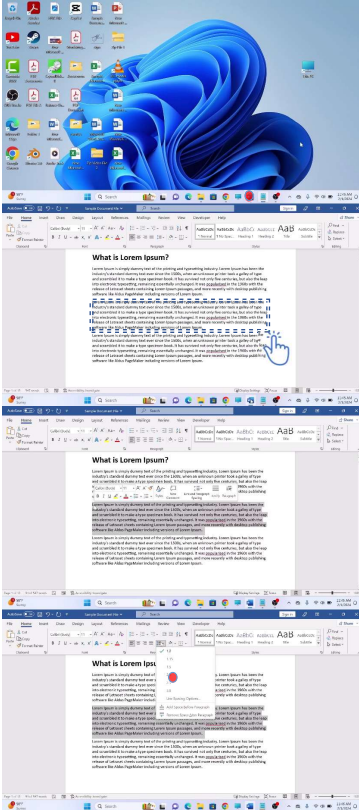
What is Lorem Ipsum?

Lorem Ipsum is simply dummy text of the printing and typesetting industry. Lorem Ipsum has been the industry's standard dummy text ever since the 1500s, when an unknown printer took a galley of type and scrambled it to make a type specimen book. It has survived not only five centuries, but also the leap into electronic typesetting, remaining essentially unchanged. It was popularised in the 1960s with the release of Letraset sheets containing Lorem Ipsum passages, and more recently with desktop publishing software like Aldus PageMaker including versions of Lorem Ipsum.

Lorem Ipsum is simply dummy text of the printing and typesetting industry. Lorem Ipsum has been the industry's standard dummy text ever since the 1500s, when an unknown printer took a galley of type and scrambled it to make a type specimen book. It has survived not only five centuries, but also the leap into electronic typesetting, remaining essentially unchanged. It was popularised in the 1960s with the release of Letraset sheets containing Lorem Ipsum passages, and more recently with desktop publishing software like Aldus PageMaker including versions of Lorem Ipsum.

Lorem Ipsum is simply dummy text of the printing and typesetting industry. Lorem Ipsum has been the industry's standard dummy text ever since the 1500s, when an unknown printer took a galley of type and scrambled it to make a type specimen book. It has survived not only five centuries, but also the leap into electronic typesetting, remaining essentially unchanged. It was popularised in the 1960s with the release of Letraset sheets containing Lorem Ipsum passages, and more recently with desktop publishing software like Aldus PageMaker including versions of Lorem Ipsum.

What is Lorem Ipsum?

What is Lorem Ipsum?

File Home Insert Draw Design Layout References Mailings Review View Developer Help

Sample Document File

Search

1.0
1.15
1.5
2.0
2.5
3.0
Line Spacing Options...
Add Space Before Paragraph
Remove Space After Paragraph

Normal No Spacing Heading 1 Heading 2 Title Subtitle

Find Replace Select

Clipboard Font Paragraph Styles Editing